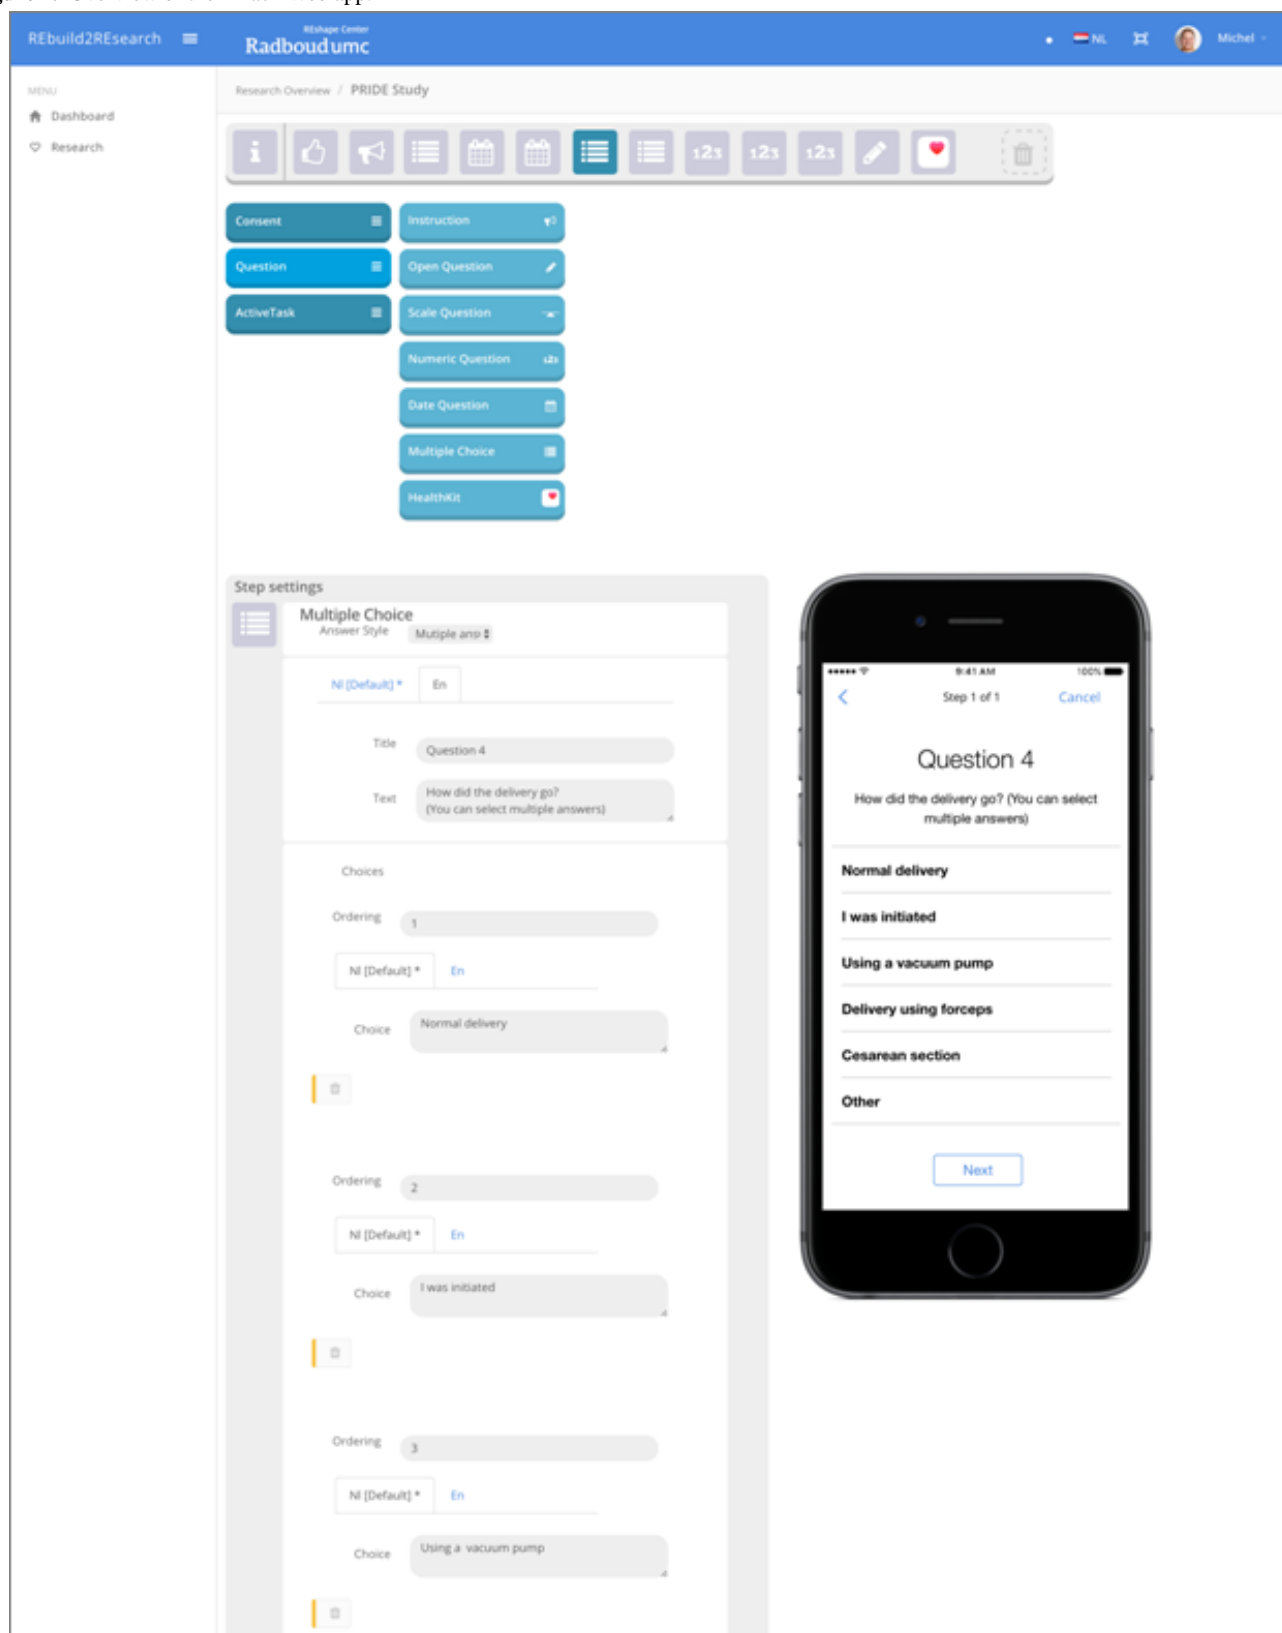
REbuild2REsearch

REshape Center
Radboudumc

NL

Michel

MENU
Dashboard
Research

Research Overview / PRIDE Study

i

123 123 123

Consent
Question
ActiveTask

Instruction
Open Question
Scale Question
Numeric Question
Date Question
Multiple Choice
HealthKit

Step settings

Multiple Choice
Answer Style Mutiple ans

Nl (Default) * En

Title Question 4

Text How did the delivery go? (You can select multiple answers)

Choices

Ordering 1

Nl (Default) * En

Choice Normal delivery

Ordering 2

Nl (Default) * En

Choice I was initiated

Ordering 3

Nl (Default) * En

Choice Using a vacuum pump

9:41 AM 100%

Step 1 of 1 Cancel

Question 4

How did the delivery go? (You can select multiple answers)

Normal delivery

I was initiated

Using a vacuum pump

Delivery using forceps

Cesarean section

Other

Next